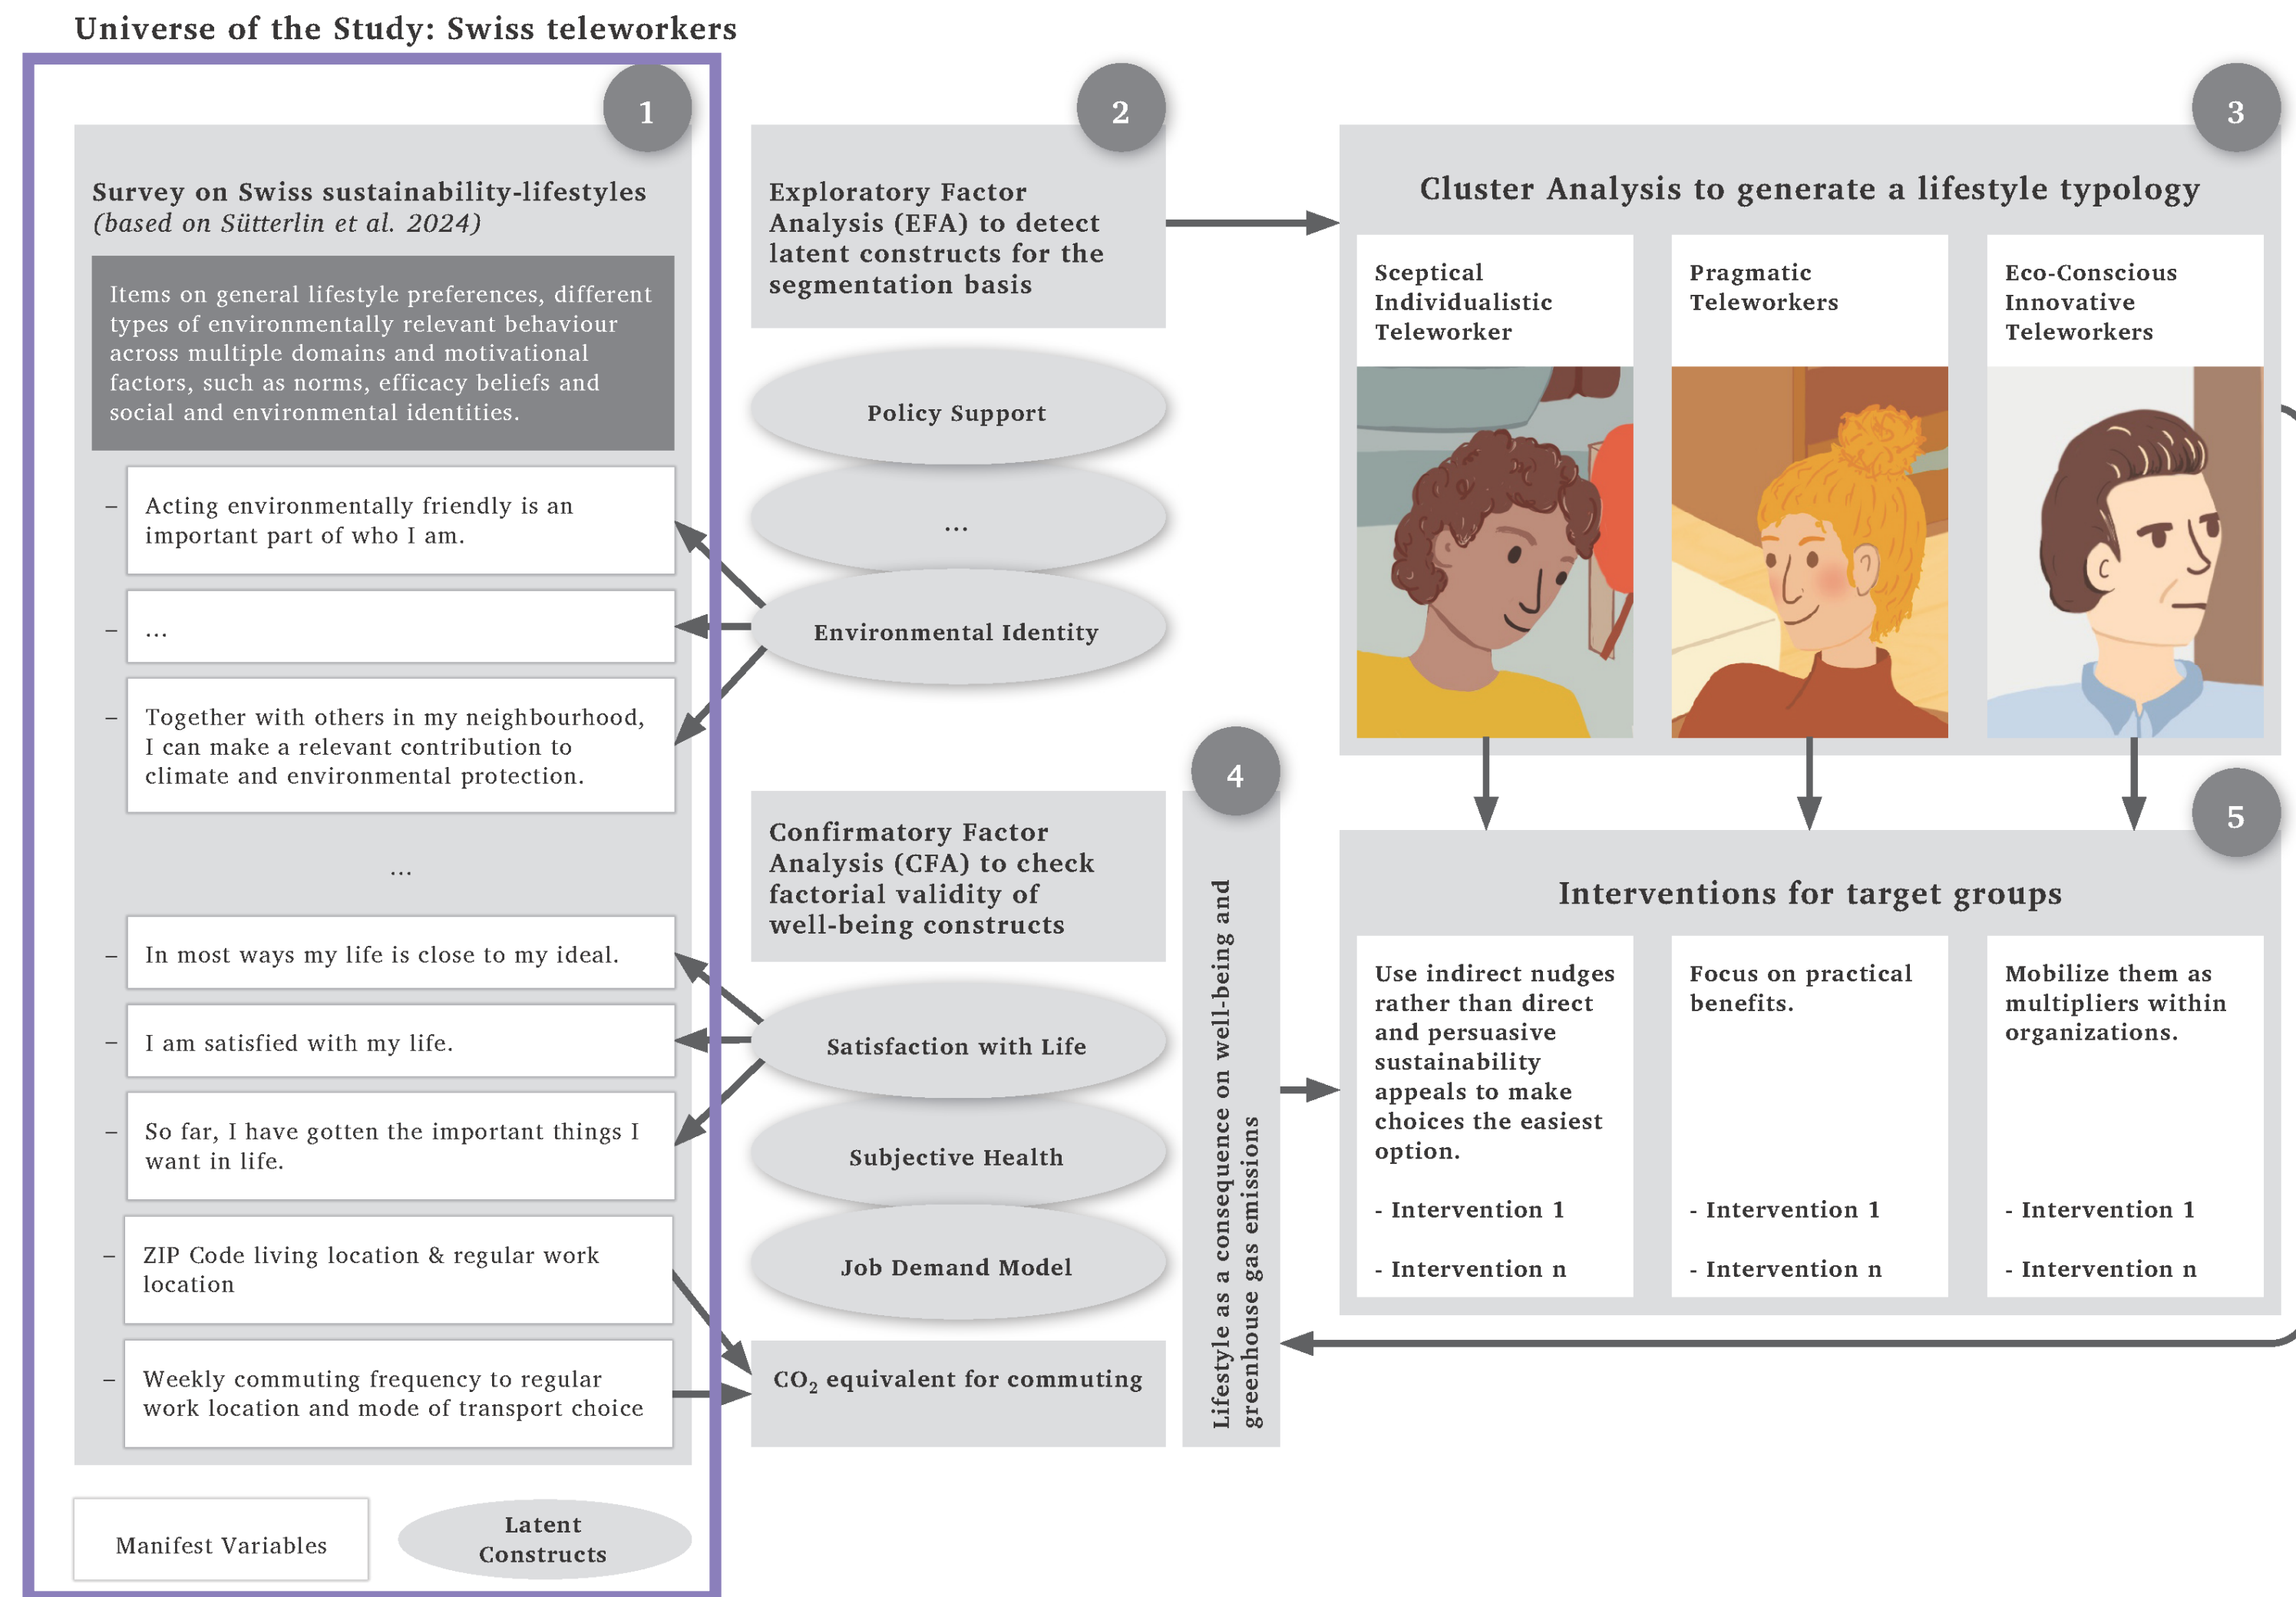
Universe of the Study: Swiss teleworkers

1

Survey on Swiss sustainability-lifestyles
(based on Sütterlin et al. 2024)

Items on general lifestyle preferences, different types of environmentally relevant behaviour across multiple domains and motivational factors, such as norms, efficacy beliefs and social and environmental identities.

– Acting environmentally friendly is an important part of who I am.

– ...

– Together with others in my neighbourhood, I can make a relevant contribution to climate and environmental protection.

...

– In most ways my life is close to my ideal.

– I am satisfied with my life.

– So far, I have gotten the important things I want in life.

– ZIP Code living location & regular work location

– Weekly commuting frequency to regular work location and mode of transport choice

Manifest Variables

Latent Constructs

2

Exploratory Factor Analysis (EFA) to detect latent constructs for the segmentation basis

Policy Support

...

Environmental Identity

Confirmatory Factor Analysis (CFA) to check factorial validity of well-being constructs

Satisfaction with Life

Subjective Health

Job Demand Model

$CO_2$ equivalent for commuting

4

Lifestyle as a consequence on well-being and greenhouse gas emissions

3

Cluster Analysis to generate a lifestyle typology

Sceptical Individualistic Teleworker

Pragmatic Teleworkers

Eco-Conscious Innovative Teleworkers

5

Interventions for target groups

Use indirect nudges rather than direct and persuasive sustainability appeals to make choices the easiest option.

- Intervention 1

- Intervention n

Focus on practical benefits.

- Intervention 1

- Intervention n

Mobilize them as multipliers within organizations.

- Intervention 1

- Intervention n